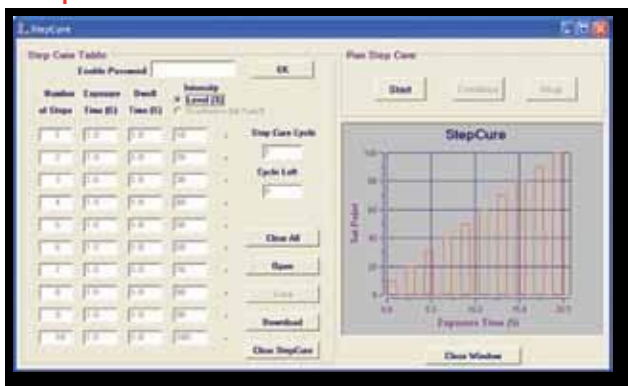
StepCure

Step Cure Table

Enable Password

OK

Number of Steps

Exposure Time (S)

Dwell Time (S)

Intensity

Level (%)

Step Cure Cycle

Cycle Left

| 1 | 1.0 | 0.0 | 10 |
|---|---|---|---|
| 2 | 1.0 | 0.0 | 20 |
| 3 | 2.0 | 0.0 | 30 |
| 4 | 1.0 | 0.0 | 40 |
| 5 | 1.0 | 0.0 | 50 |
| 6 | 1.0 | 0.0 | 60 |
| 7 | 1.0 | 0.0 | 70 |
| 8 | 1.0 | 0.0 | 80 |
| 9 | 1.0 | 0.0 | 90 |
| 10 | 1.0 | 0.0 | 100 |

Clear All

Open

Save

Download

Close StepCure

Run Step Cure

Start

Continue

Stop

StepCure

Set Point

Exposure Time (S)

Close Window